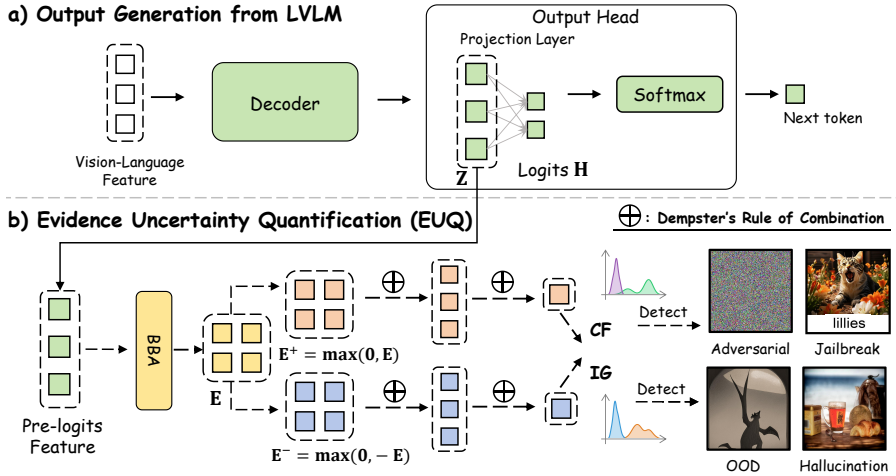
a) Output Generation from LVLM

Output Head

Projection Layer

Vision-Language Feature

Decoder

Softmax

Next token

$\mathbf{Z}$

Logits $\mathbf{H}$

b) Evidence Uncertainty Quantification (EUQ)

$\oplus$: Dempster's Rule of Combination

Pre-logits Feature

BBA

$\mathbf{E}$

$\mathbf{E}^{+} = \mathbf{max}(\mathbf{0}, \mathbf{E})$

$\mathbf{E}^{-} = \mathbf{max}(\mathbf{0}, -\mathbf{E})$

$\oplus$

$\oplus$

$\oplus$

$\oplus$

CF

IG

Detect

Detect

lillies

Adversarial

Jailbreak

OOD

Hallucination